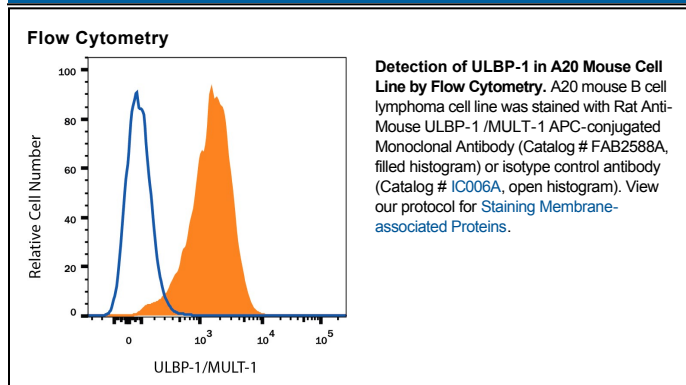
Flow Cytometry

100
80
60
40
20
0
Relative Cell Number
0
$10^3$
$10^4$
$10^5$
ULBP-1/MULT-1

**Detection of ULBP-1 in A20 Mouse Cell Line by Flow Cytometry.** A20 mouse B cell lymphoma cell line was stained with Rat Anti-Mouse ULBP-1 /MULT-1 APC-conjugated Monoclonal Antibody (Catalog # FAB2588A, filled histogram) or isotype control antibody (Catalog # IC006A, open histogram). View our protocol for Staining Membrane-associated Proteins.